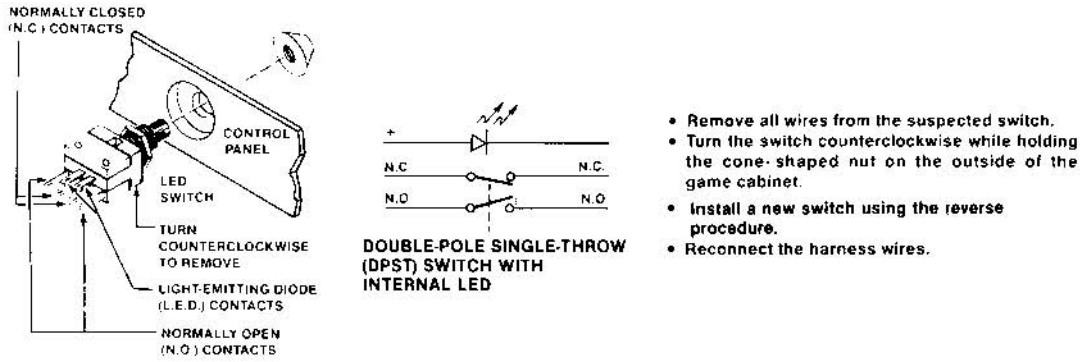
NORMALLY CLOSED (N.C.) CONTACTS

CONTROL PANEL

LED SWITCH

TURN COUNTERCLOCKWISE TO REMOVE

LIGHT-EMITTING DIODE (L.E.D.) CONTACTS

NORMALLY OPEN (N.O.) CONTACTS

+

N.C

N.C.

N.O

N.O

DOUBLE-POLE SINGLE-THROW (DPST) SWITCH WITH INTERNAL LED

• Remove all wires from the suspected switch.
• Turn the switch counterclockwise while holding the cone-shaped nut on the outside of the game cabinet.
• Install a new switch using the reverse procedure.
• Reconnect the harness wires.